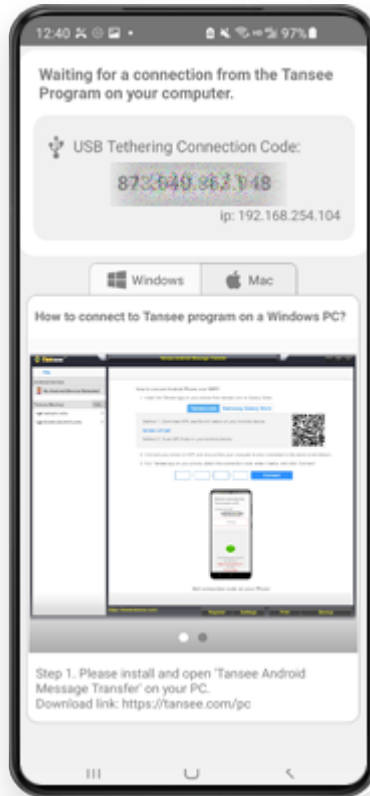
12:40 97%

Waiting for a connection from the Tansee Program on your computer.

USB Tethering Connection Code:

87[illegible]

ip: 192.168.254.104

Windows

Mac

How to connect to Tansee program on a Windows PC?

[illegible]

Step 1. Please install and open 'Tansee Android Message Transfer' on your PC.
Download link: https://tansee.com/pc